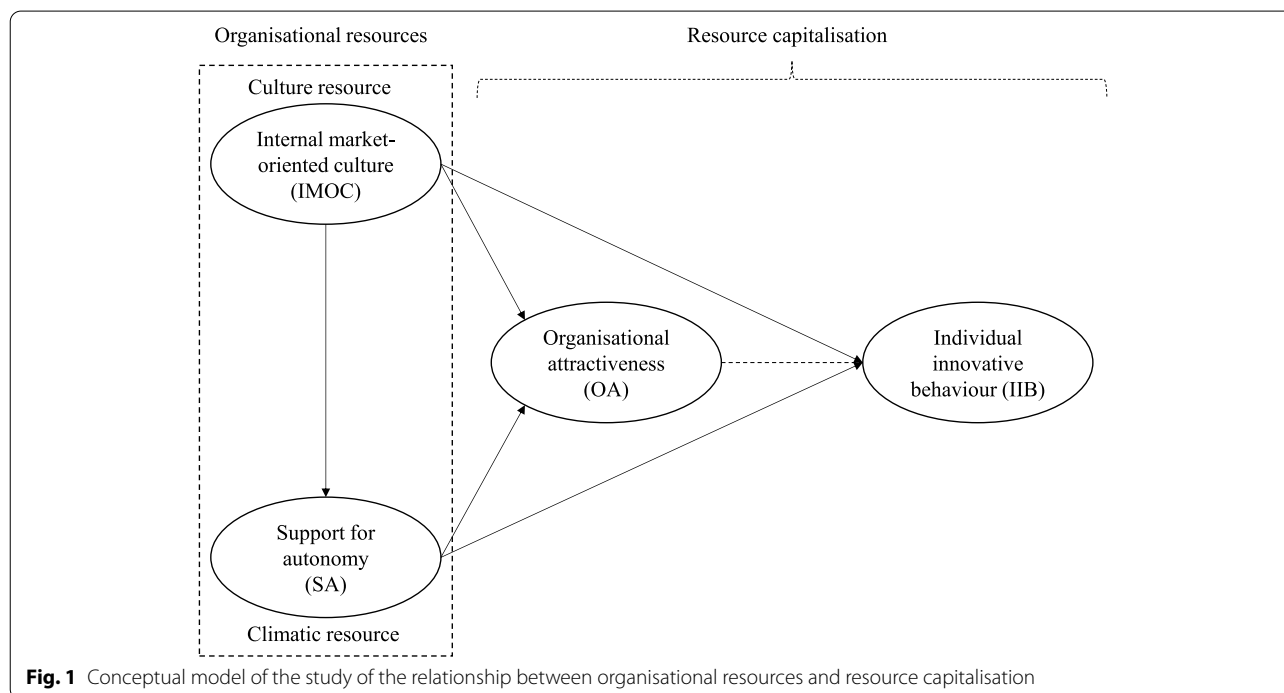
Organisational resources

Resource capitalisation

Culture resource

Internal market-oriented culture (IMOC)

Organisational attractiveness (OA)

Individual innovative behaviour (IIB)

Support for autonomy (SA)

Climatic resource

**Fig. 1** Conceptual model of the study of the relationship between organisational resources and resource capitalisation